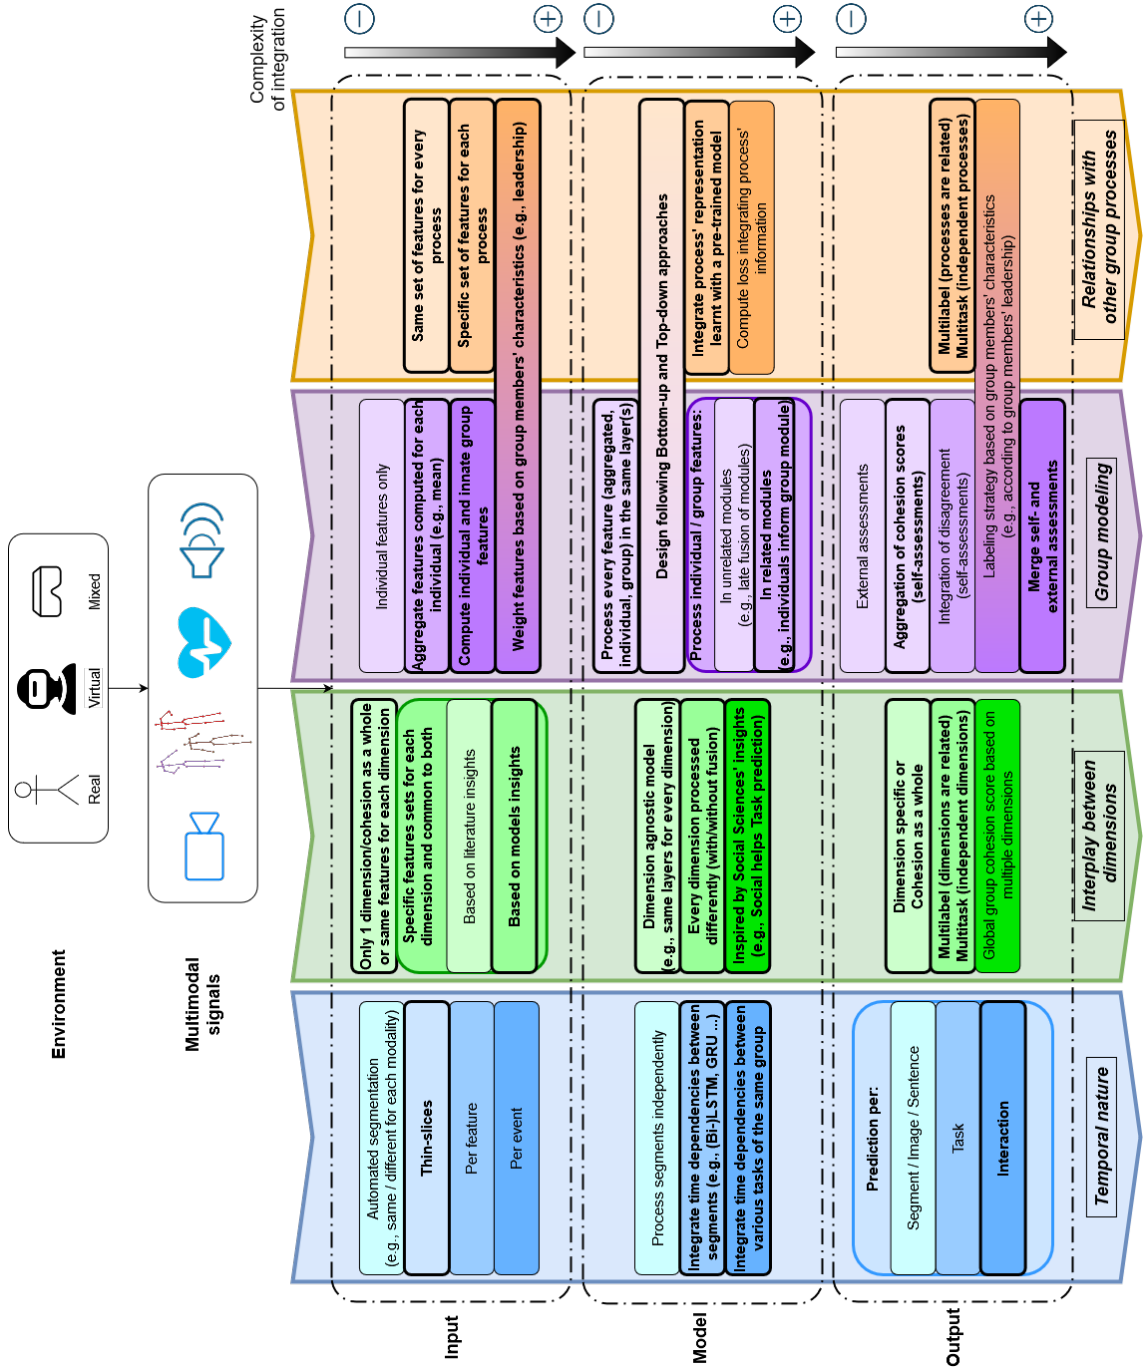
Complexity of integration

Relationships with other group processes

Same set of features for every process

Specific set of features for each process

Weight features based on group members' characteristics (e.g., leadership)

Design following Bottom-up and Top-down approaches

Integrate process' representation learnt with a pre-trained model

Compute loss integrating process' information

Multilabel (processes are related) Multitask (independent processes)

Labeling strategy based on group members' characteristics (e.g., according to group members' leadership)

Group modeling

Individual features only

Aggregate features computed for each individual (e.g. mean)

Compute individual and innate group features

Process every feature (aggregated, individual, group) in the same layer(s)

Process individual / group features:

In unrelated modules (e.g., late fusion of modules)

In related modules (e.g., individuals inform group module)

External assessments

Aggregation of cohesion scores (self-assessments)

Integration of disagreement (self-assessments)

Merge self- and external assessments

Interplay between dimensions

Only 1 dimension/cohesion as a whole or same features for each dimension

Specific features sets for each dimension and common to both

Based on literature insights

Based on models insights

Dimension agnostic model (e.g., same layers for every dimension)

Every dimension processed differently (with/without fusion)

Inspired by Social Sciences' insights (e.g., Social helps Task prediction)

Dimension specific or Cohesion as a whole

Multilabel (dimensions are related) Multitask (independent dimensions)

Global group cohesion score based on multiple dimensions

Temporal nature

Automated segmentation (e.g., same / different for each modality)

Thin-slices

Per feature

Per event

Process segments independently

Integrate time dependencies between segments (e.g., (Bi-)LSTM, GRU ...)

Integrate time dependencies between various tasks of the same group

Prediction per:

Segment / Image / Sentence

Task

Interaction

Environment

Real

Virtual

Mixed

Multimodal signals

Input

Model

Output